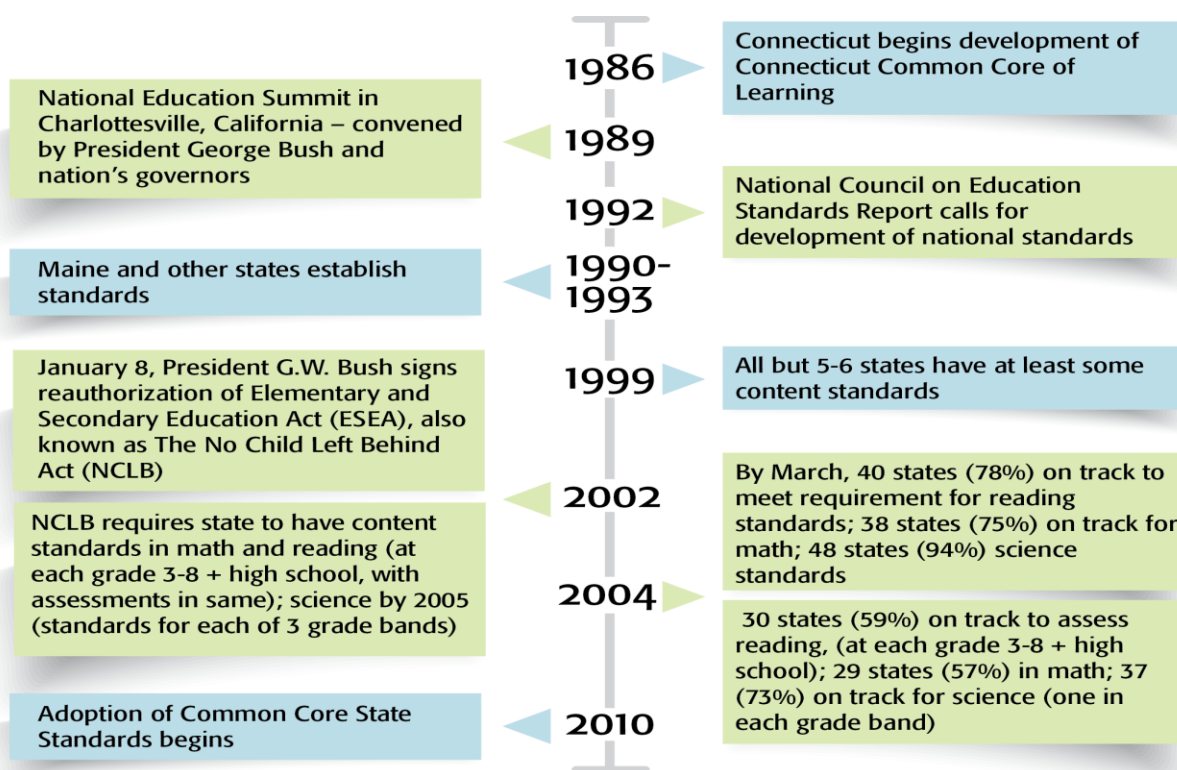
1986

Connecticut begins development of Connecticut Common Core of Learning

National Education Summit in Charlottesville, California – convened by President George Bush and nation's governors

1989

1992

National Council on Education Standards Report calls for development of national standards

Maine and other states establish standards

1990-1993

January 8, President G.W. Bush signs reauthorization of Elementary and Secondary Education Act (ESEA), also known as The No Child Left Behind Act (NCLB)

1999

All but 5-6 states have at least some content standards

2002

By March, 40 states (78%) on track to meet requirement for reading standards; 38 states (75%) on track for math; 48 states (94%) science standards

NCLB requires state to have content standards in math and reading (at each grade 3-8 + high school, with assessments in same); science by 2005 (standards for each of 3 grade bands)

2004

30 states (59%) on track to assess reading, (at each grade 3-8 + high school); 29 states (57%) in math; 37 (73%) on track for science (one in each grade band)

Adoption of Common Core State Standards begins

2010